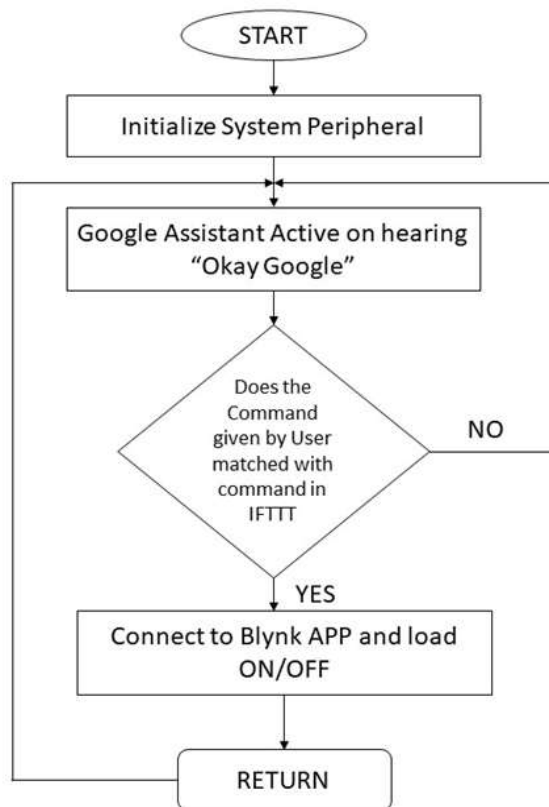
START

Initialize System Peripheral

Google Assistant Active on hearing "Okay Google"

Does the Command given by User matched with command in IFTTT

NO

YES

Connect to Blynk APP and load ON/OFF

RETURN